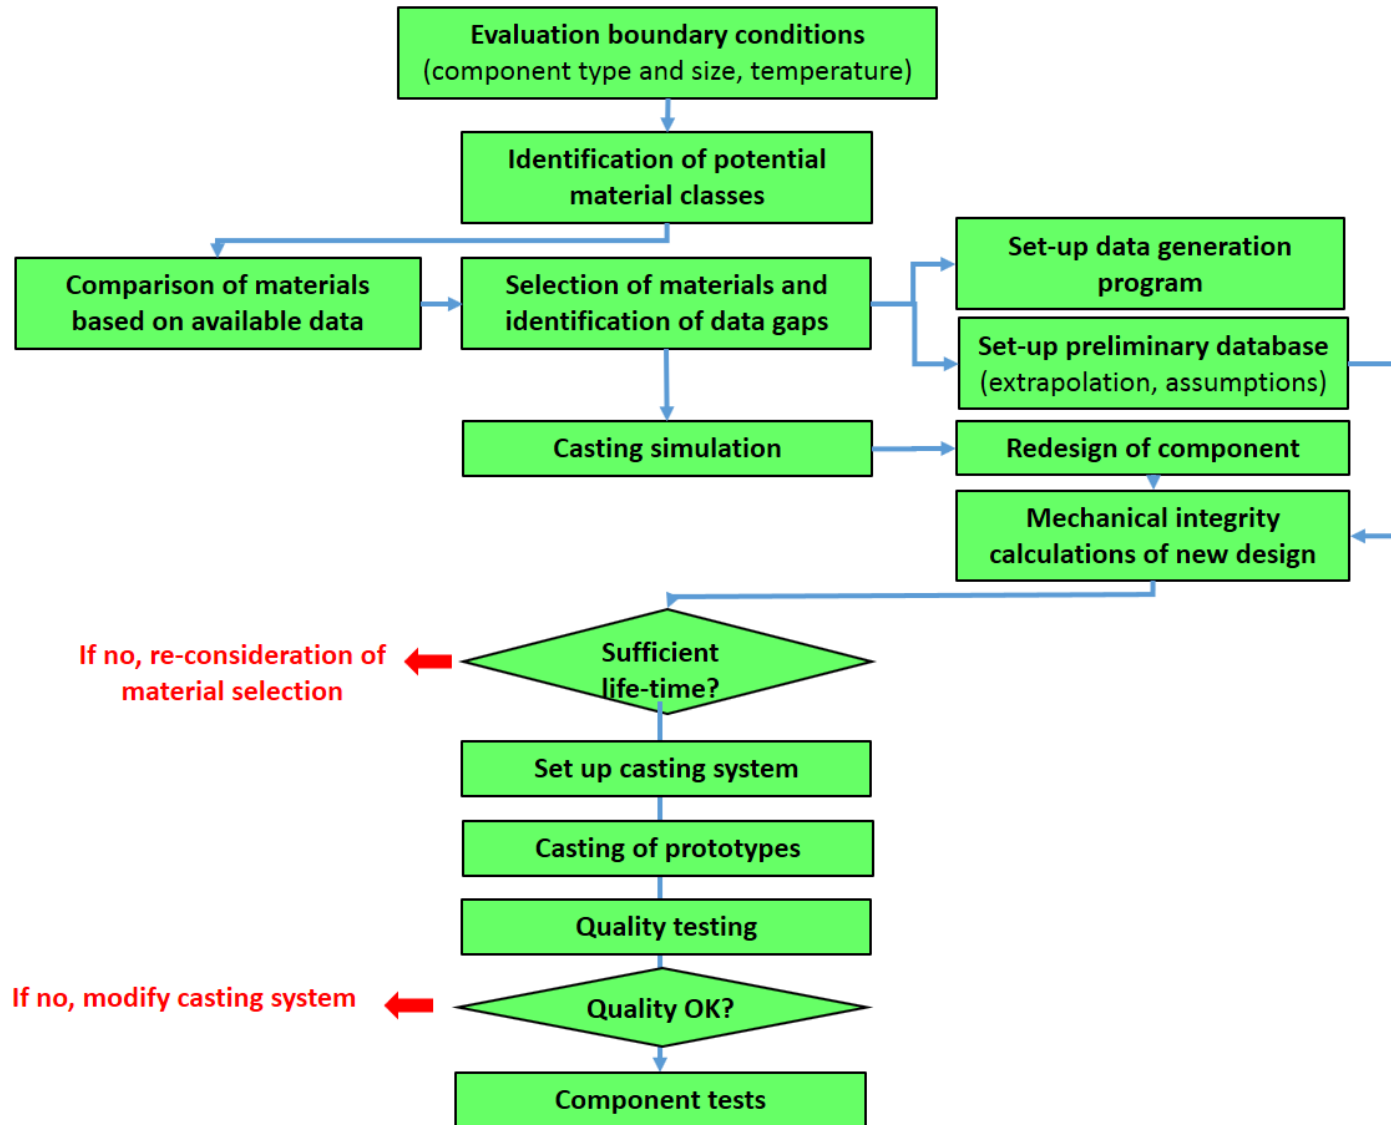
Evaluation boundary conditions
(component type and size, temperature)

Identification of potential material classes

Comparison of materials based on available data

Selection of materials and identification of data gaps

Set-up data generation program

Set-up preliminary database
(extrapolation, assumptions)

Casting simulation

Redesign of component

Mechanical integrity calculations of new design

If no, re-consideration of material selection

Sufficient life-time?

Set up casting system

Casting of prototypes

Quality testing

If no, modify casting system

Quality OK?

Component tests